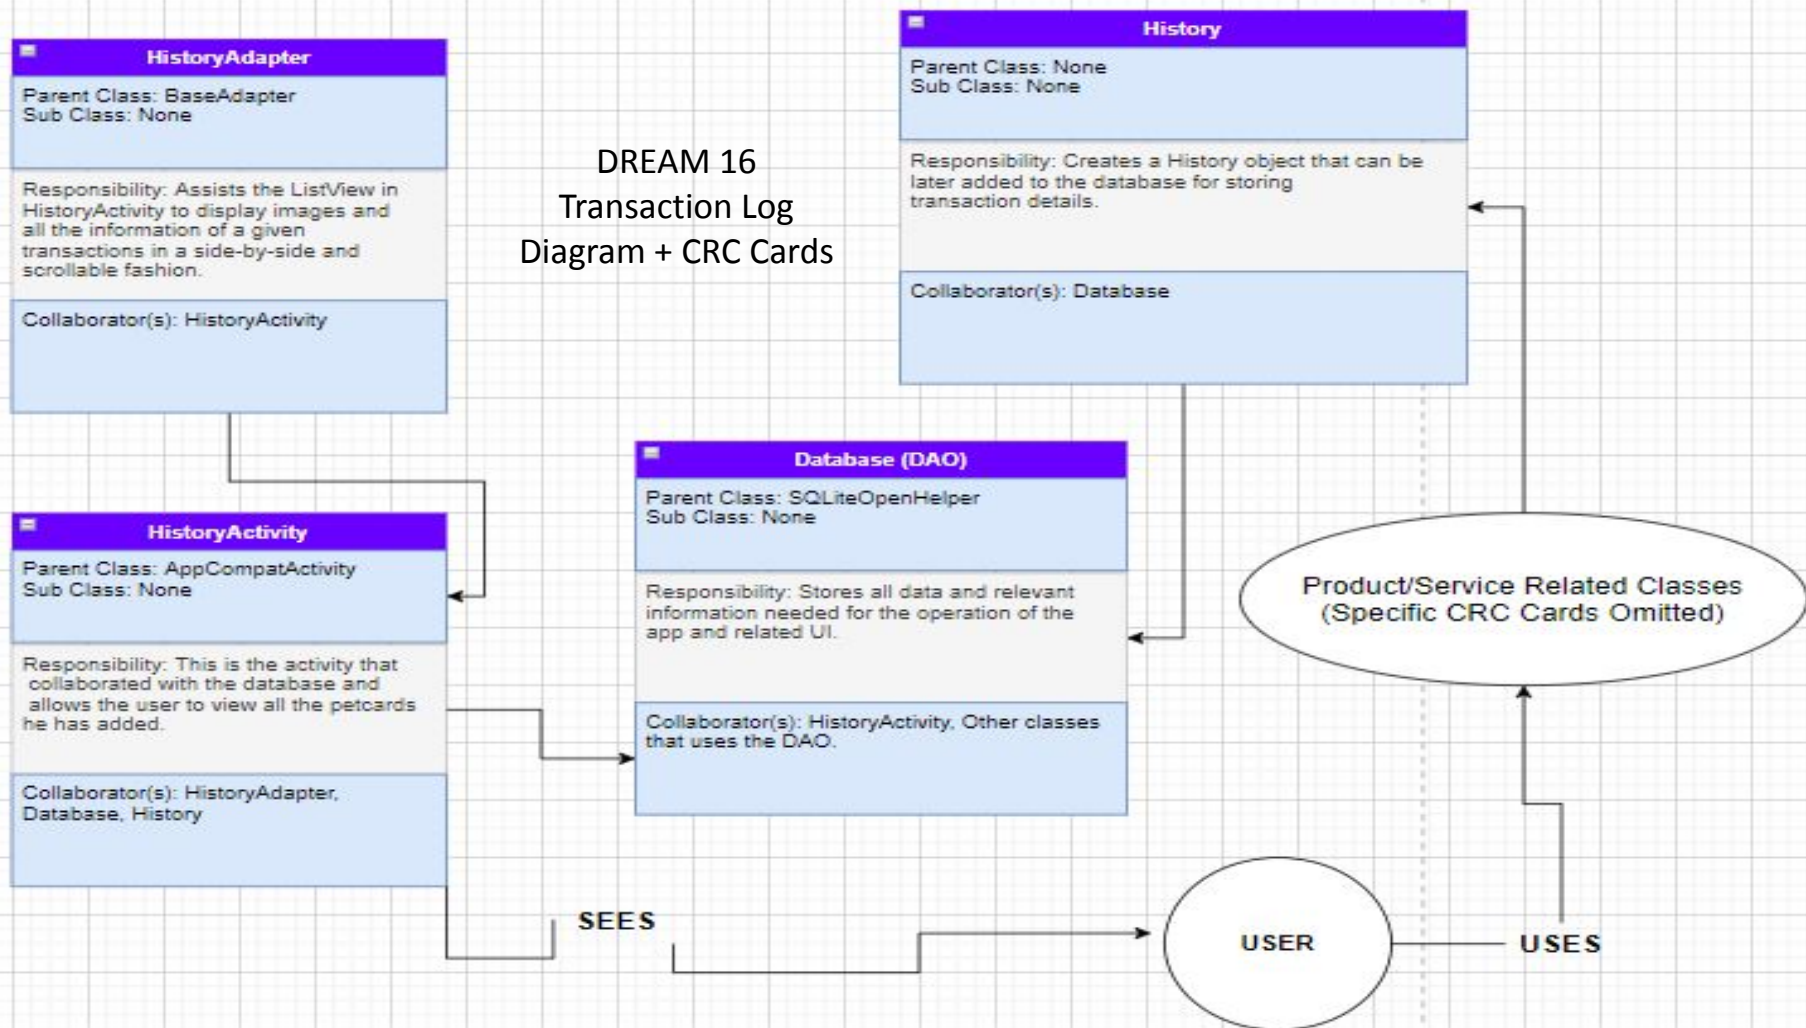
HistoryAdapter

Parent Class: BaseAdapter
Sub Class: None

Responsibility: Assists the ListView in HistoryActivity to display images and all the information of a given transactions in a side-by-side and scrollable fashion.

Collaborator(s): HistoryActivity

DREAM 16
Transaction Log
Diagram + CRC Cards

History

Parent Class: None
Sub Class: None

Responsibility: Creates a History object that can be later added to the database for storing transaction details.

Collaborator(s): Database

Database (DAO)

Parent Class: SQLiteOpenHelper
Sub Class: None

Responsibility: Stores all data and relevant information needed for the operation of the app and related UI.

Collaborator(s): HistoryActivity, Other classes that uses the DAO.

HistoryActivity

Parent Class: AppCompatActivity
Sub Class: None

Responsibility: This is the activity that collaborated with the database and allows the user to view all the petcards he has added.

Collaborator(s): HistoryAdapter, Database, History

Product/Service Related Classes
(Specific CRC Cards Omitted)

SEES

USER

USES